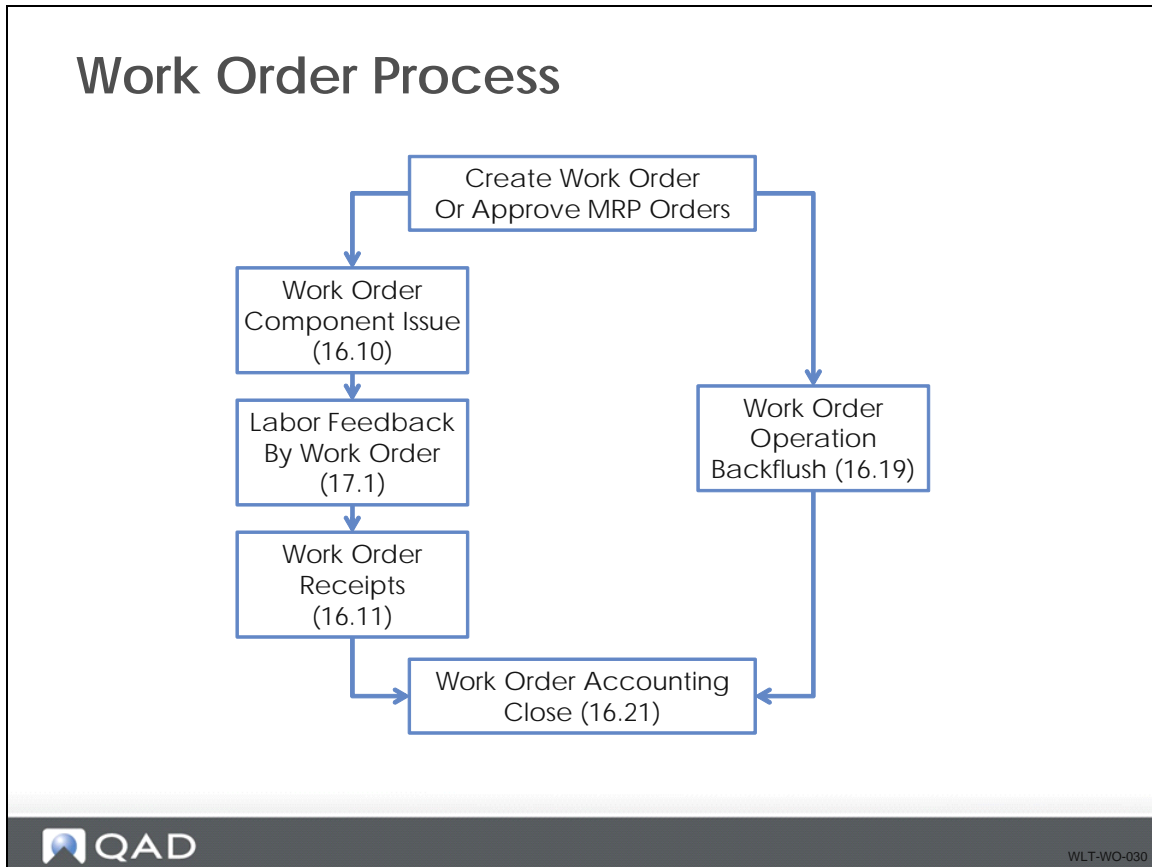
Work Order Process

Create Work Order
Or Approve MRP Orders

Work Order
Component Issue
(16.10)

Labor Feedback
By Work Order
(17.1)

Work Order
Receipts
(16.11)

Work Order
Operation
Backflush (16.19)

Work Order Accounting
Close (16.21)

QAD

WLT-WO-030